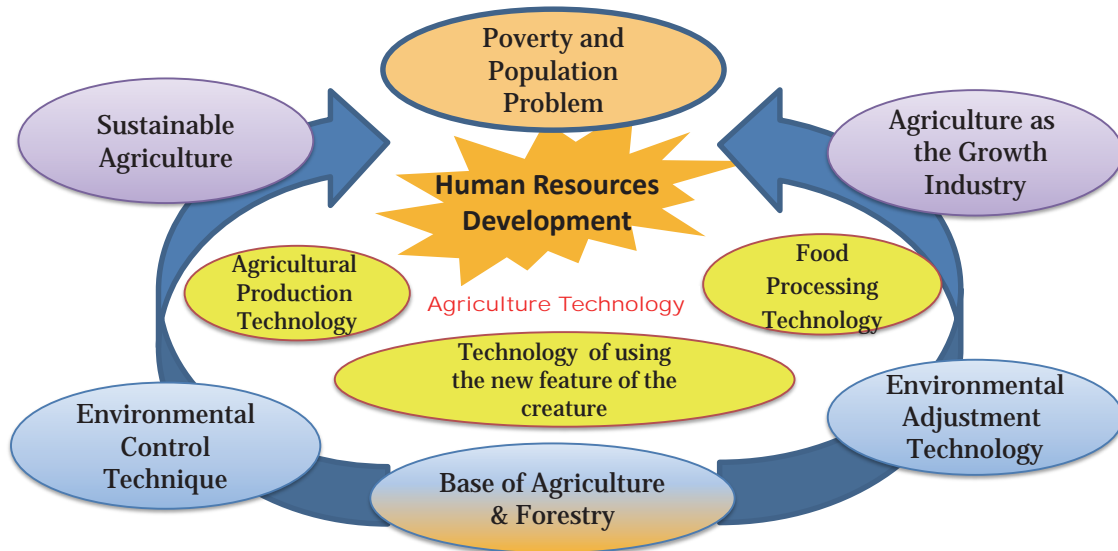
Poverty and Population Problem

Sustainable Agriculture

Agriculture as the Growth Industry

Human Resources Development

Agricultural Production Technology

Food Processing Technology

Agriculture Technology

Technology of using the new feature of the creature

Environmental Control Technique

Environmental Adjustment Technology

Base of Agriculture & Forestry